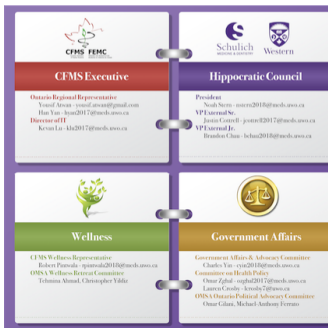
CFMS FEMC

CFMS Executive

Ontario Regional Representative
Yousuf Ateem - yousuf.ateem@gmail.com
Han Yan - hyan2017@meds.uwo.ca
Director of IT
Kevan Lu - klu2017@meds.uwo.ca

Schulich MEDICINE & DENTISTRY

Western

Hippocratic Council

President
Noah Serro - nserro2018@meds.uwo.ca
VP External Sr.
Justin Cottrell - jcottrell2017@meds.uwo.ca
VP External Jr.
Brandon Chau - bchau2018@meds.uwo.ca

Wellness

CFMS Wellness Representative
Robert Pantuola - rpantuola2018@meds.uwo.ca
OMSA Wellness Retreat Committee
Tehmina Ahmad, Christopher Yildiz

Government Affairs

Government Affairs & Advocacy Committee
Charles Yin - cyin2018@meds.uwo.ca
Committee on Health Policy
Omar Zghal - ozghal2017@meds.uwo.ca
Lauren Cecolo - lcecolo17@uwo.ca
OMSA Ontario Political Advocacy Committee
Omar Gilani, Michael Anthony Ferrato